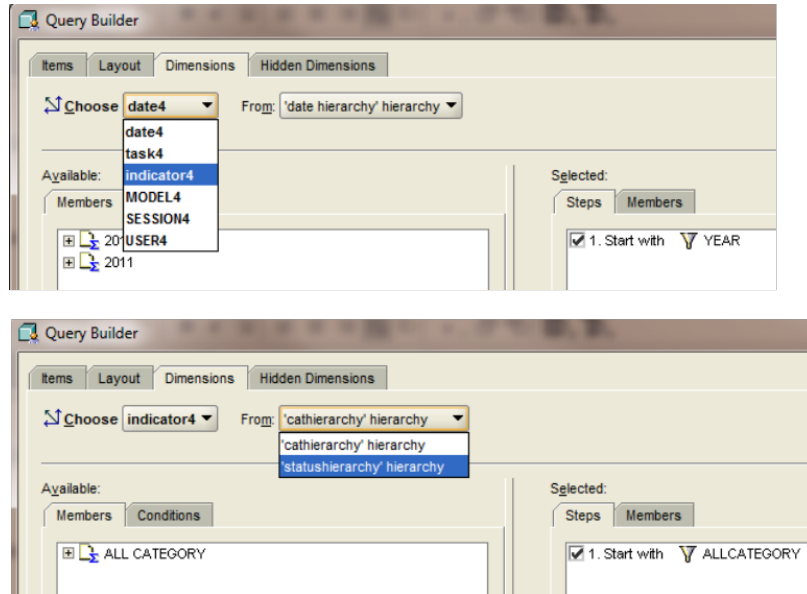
Query Builder

Items | Layout | Dimensions | Hidden Dimensions

Choose date4 From: 'date hierarchy' hierarchy

date4
task4
indicator4
MODEL4
SESSION4
USER4

Available:
Members

20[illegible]
2011

Selected:
Steps | Members

1. Start with YEAR

Query Builder

Items | Layout | Dimensions | Hidden Dimensions

Choose indicator4 From: 'cathierarchy' hierarchy

'cathierarchy' hierarchy
'statushierarchy' hierarchy

Available:
Members | Conditions

ALL CATEGORY

Selected:
Steps | Members

1. Start with ALLCATEGORY